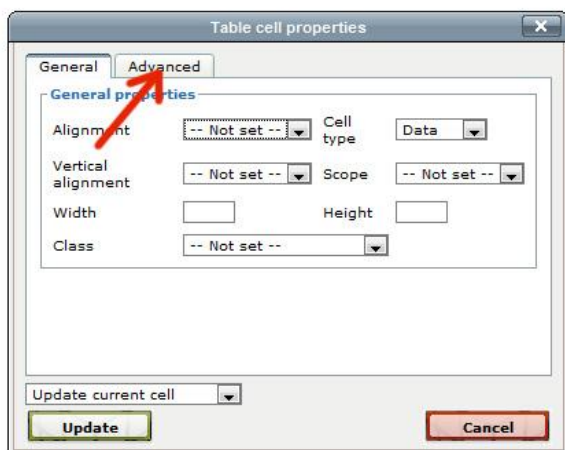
Table cell properties

General Advanced

General properties

Alignment -- Not set --

Cell type Data

Vertical alignment -- Not set --

Scope -- Not set --

Width

Height

Class -- Not set --

Update current cell

Update

Cancel